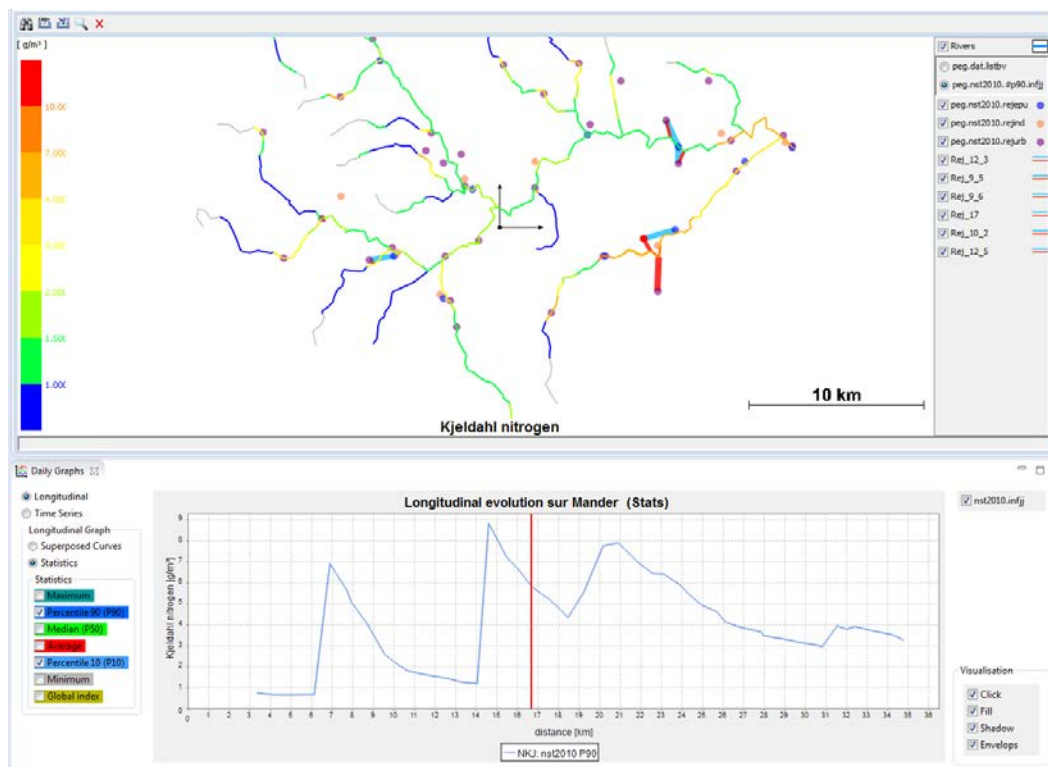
[ g/m³ ]

10.0

7.00

4.00

3.00

2.00

1.50

1.00

Kjeldahl nitrogen

10 km

Rivers
peg.dat.listbv
peg.nst2010.#p90.infjj
peg.nst2010.rejepu
peg.nst2010.rejind
peg.nst2010.rejurb
Rej_12_3
Rej_9_5
Rej_9_6
Rej_17
Rej_10_2
Rej_12_5

Daily Graphs

Longitudinal
Time Series
Longitudinal Graph
Superposed Curves
Statistics
Statistics
Maximum
Percentile 90 (P90)
Median (P50)
Average
Percentile 10 (P10)
Minimum
Global index

Longitudinal evolution sur Mander (Stats)

Kjeldahl nitrogen [g/m³]

9
8
7
6
5
4
3
2
1
0

0 1 2 3 4 5 6 7 8 9 10 11 12 13 14 15 16 17 18 19 20 21 22 23 24 25 26 27 28 29 30 31 32 33 34 35 36

distance [km]

NKJ: nst2010 P90

nst2010.infjj

Visualisation
Click
Fill
Shadow
Envelops